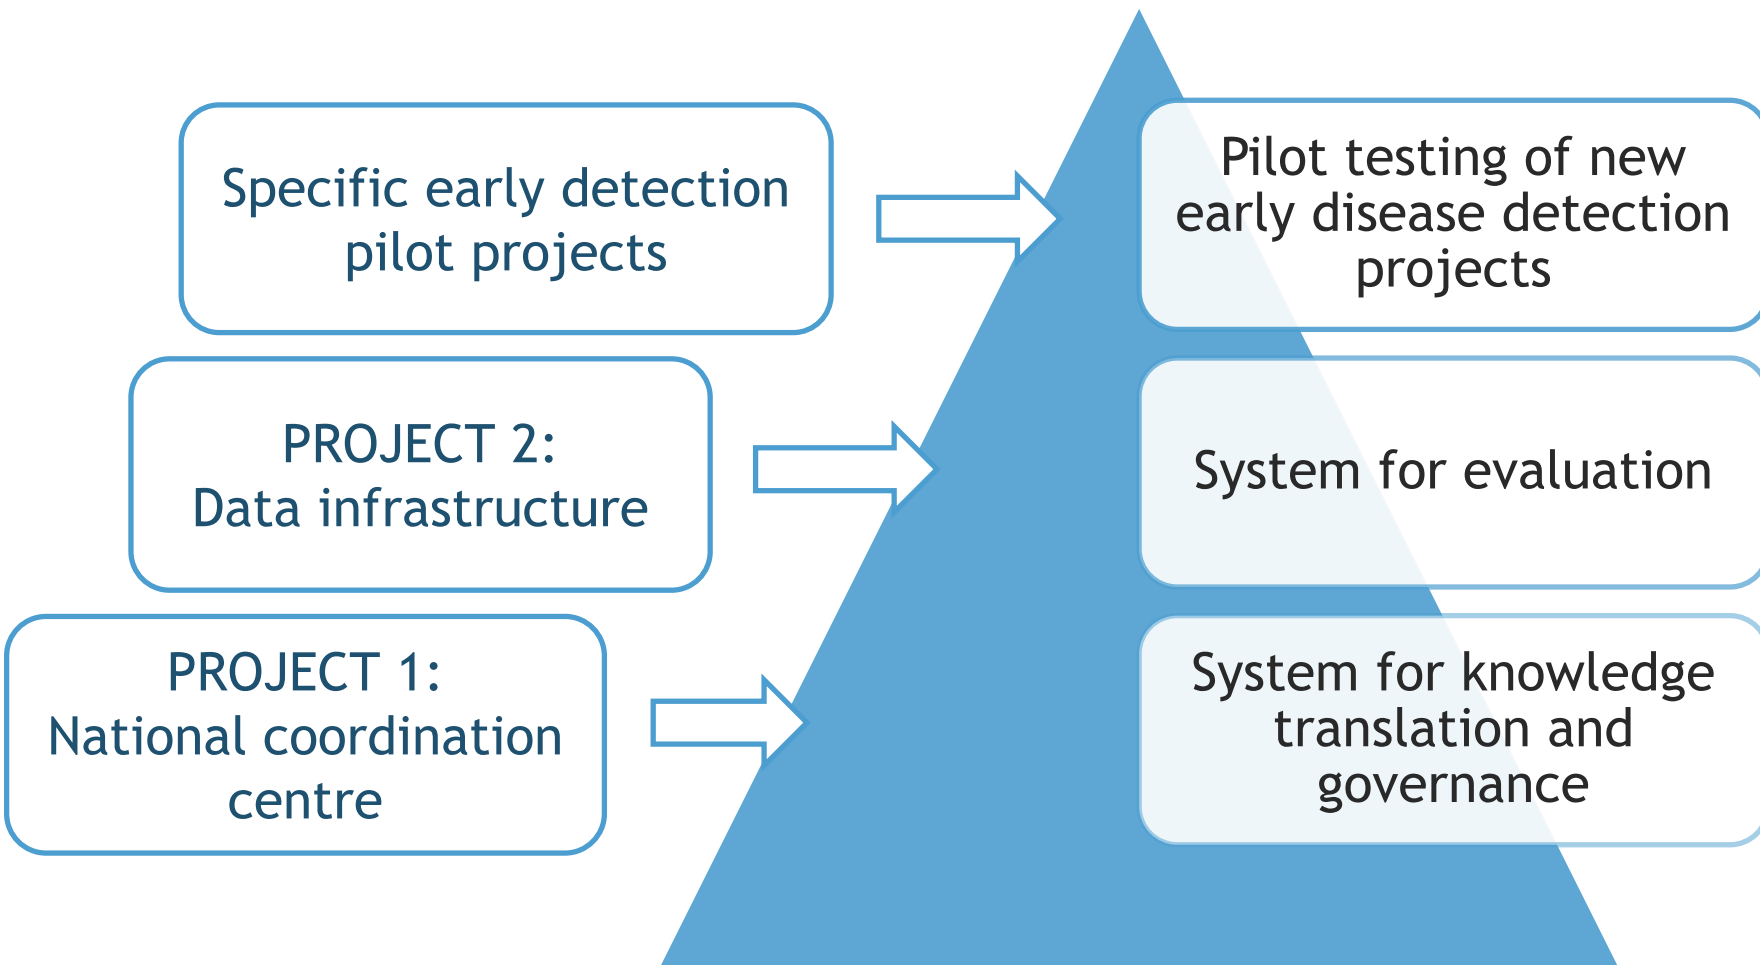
Specific early detection pilot projects

PROJECT 2:
Data infrastructure

PROJECT 1:
National coordination centre

Pilot testing of new early disease detection projects

System for evaluation

System for knowledge translation and governance